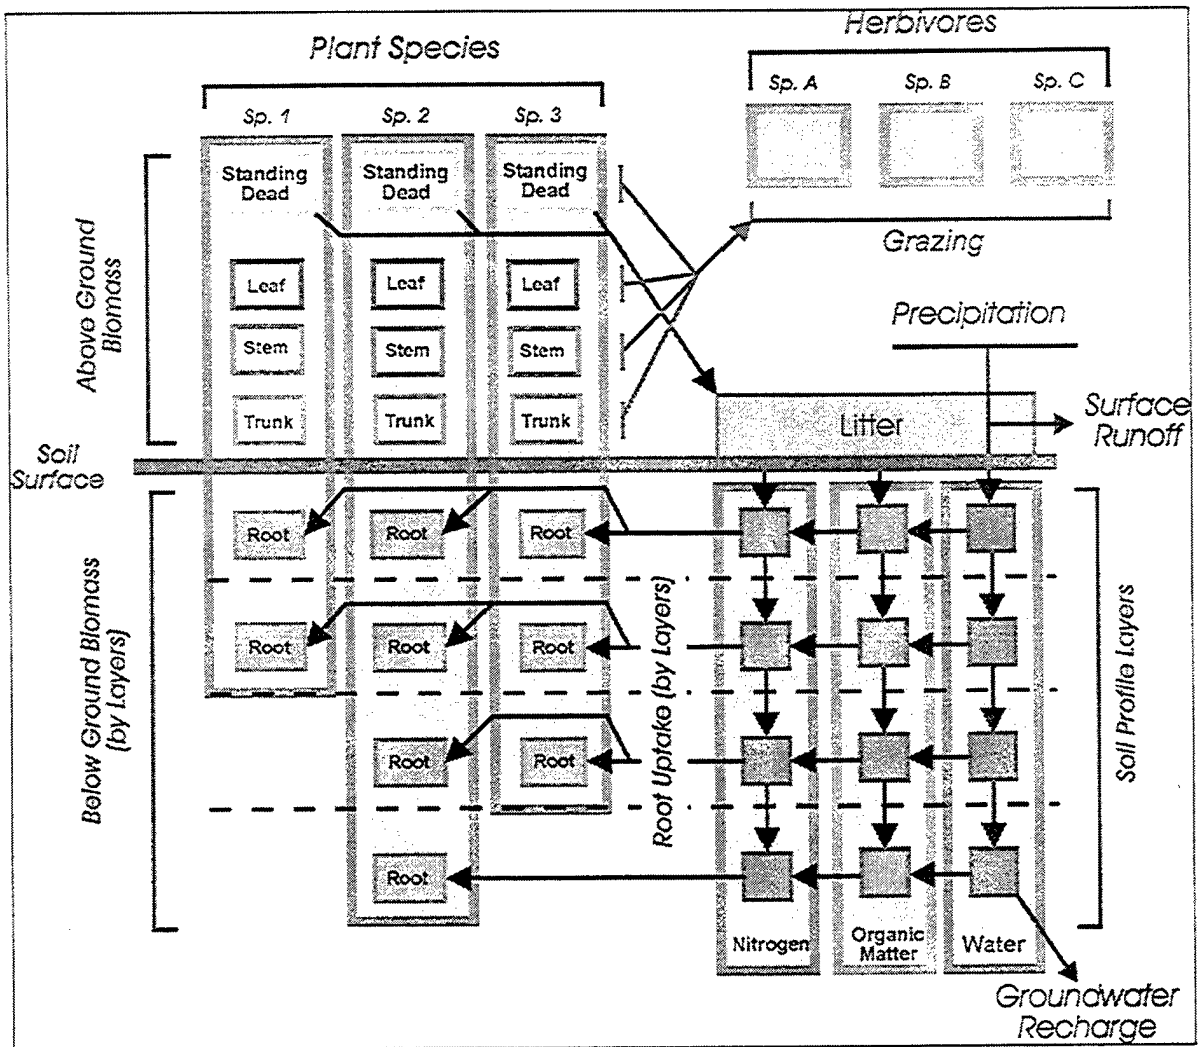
Plant Species

Herbivores

Sp. A

Sp. B

Sp. C

Sp. 1

Sp. 2

Sp. 3

Standing Dead

Standing Dead

Standing Dead

Grazing

Above Ground Biomass

Leaf

Leaf

Leaf

Precipitation

Stem

Stem

Stem

Trunk

Trunk

Trunk

Litter

Surface Runoff

Soil Surface

Root

Root

Root

Root

Root

Root

Root

Root

Root

Below Ground Biomass (by Layers)

Root Uptake (by Layers)

Soil Profile Layers

Nitrogen

Organic Matter

Water

Groundwater Recharge